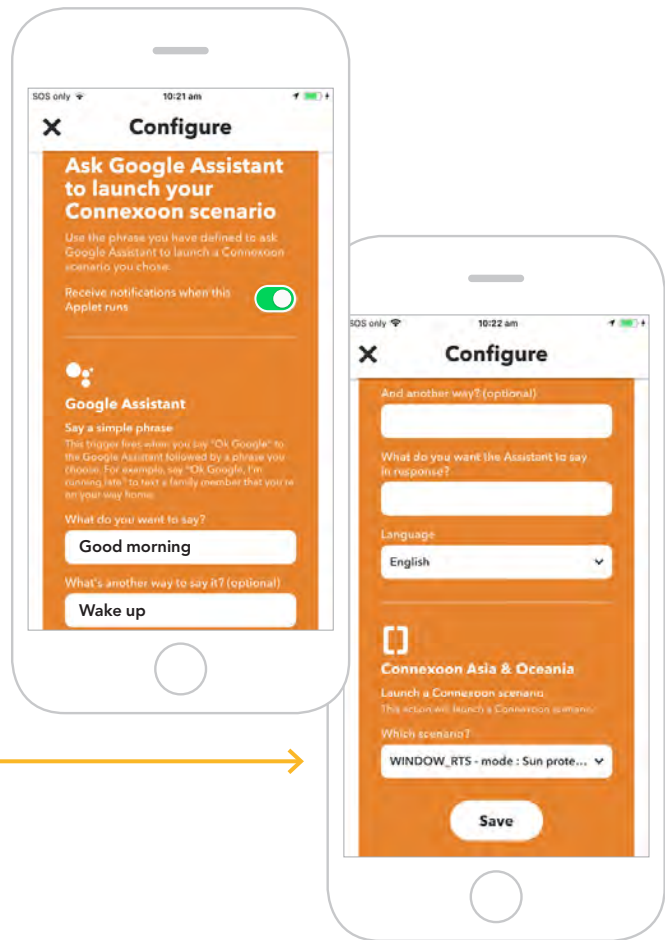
SOS only 10:21 am

Configure

Ask Google Assistant to launch your Connexoon scenario

Use the phrase you have defined to ask Google Assistant to launch a Connexoon scenario you chose.

Receive notifications when this Applet runs

Google Assistant

Say a simple phrase

This trigger fires when you say "Ok Google" to the Google Assistant followed by a phrase you choose. For example, say "Ok Google, I'm running late" to text a family member that you're on your way home.

What do you want to say?

Good morning

What's another way to say it? (optional)

Wake up

SOS only 10:22 am

Configure

And another way? (optional)

What do you want the Assistant to say in response?

Language

English

Connexoon Asia & Oceania

Launch a Connexoon scenario

This action will launch a Connexoon scenario.

Which scenario?

WINDOW_RTS - mode : Sun prote...

Save